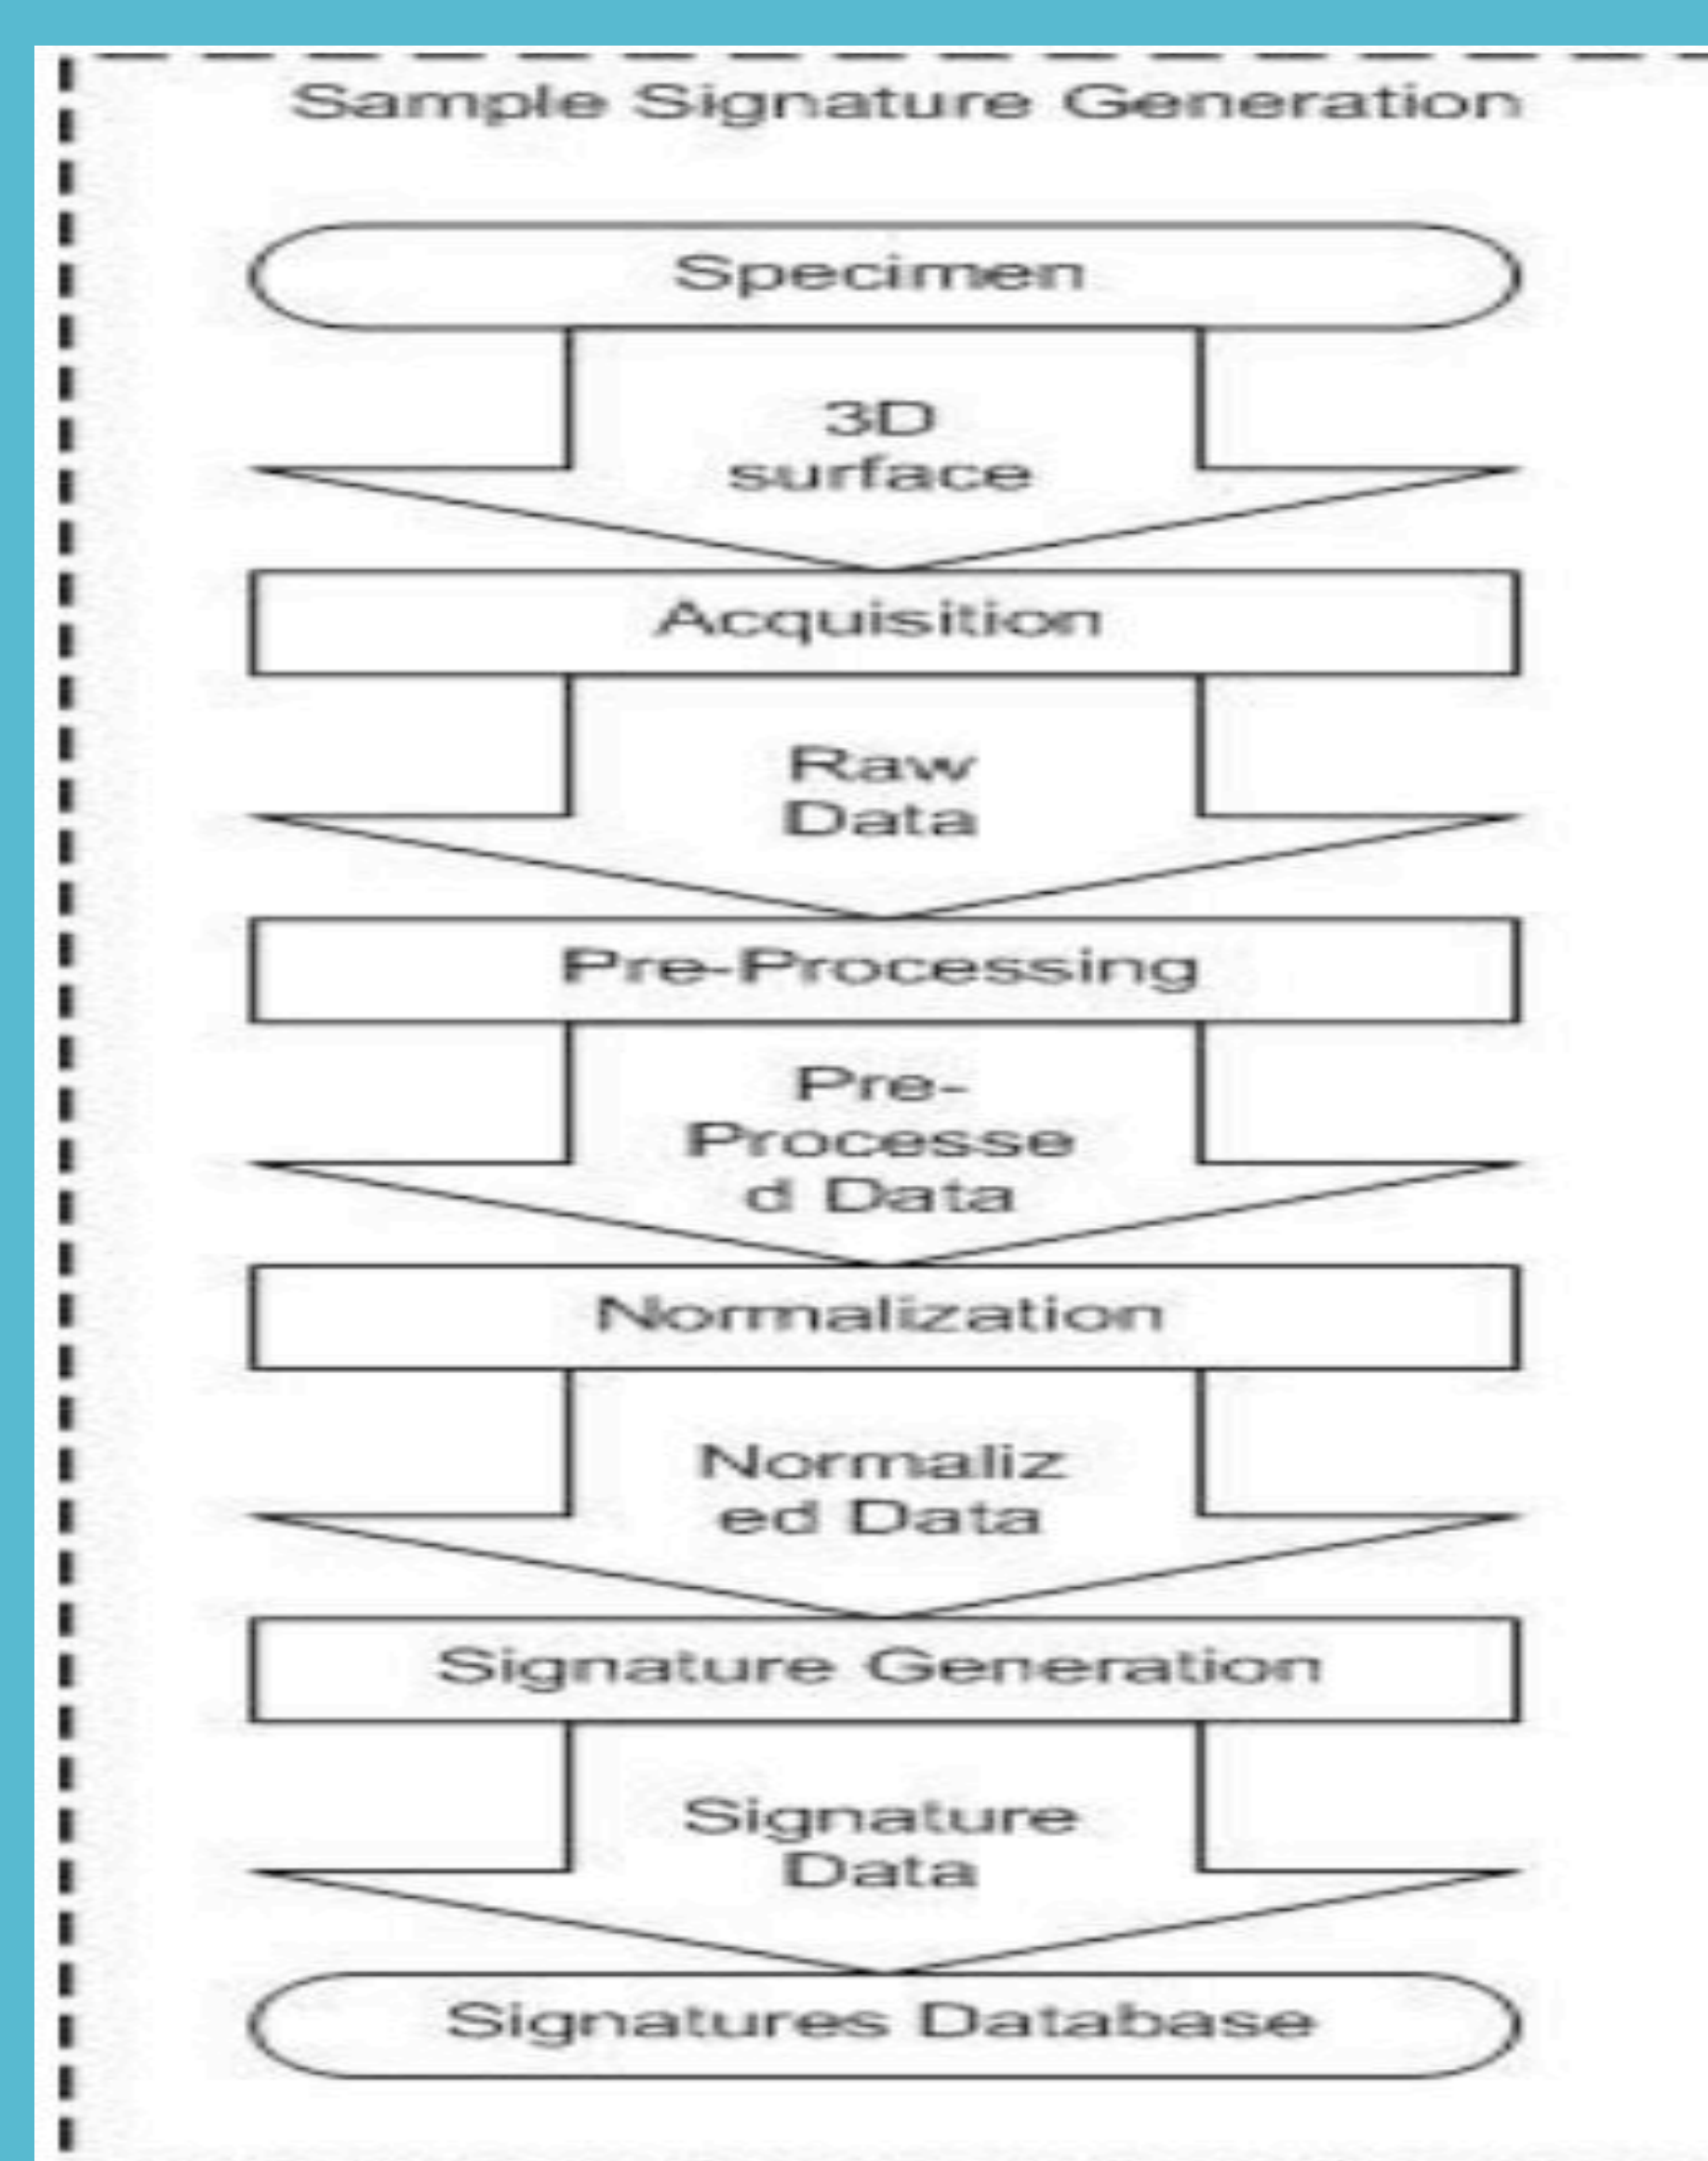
Sample Signature Generation

Specimen

3D surface

Acquisition

Raw Data

Pre-Processing

Pre-Processe d Data

Normalization

Normaliz ed Data

Signature Generation

Signature Data

Signatures Database